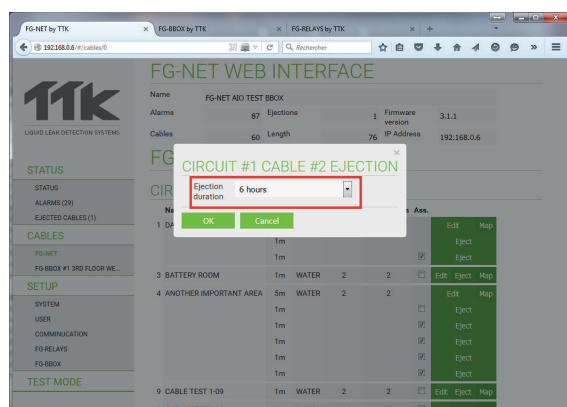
FG-NET by TTK × FG-BBOX by TTK × FG-RELAYS by TTK × +

192.168.0.6/#/cables/0 C Rechercher

FG-NET WEB INTERFACE

TTK
LIQUID LEAK DETECTION SYSTEMS

| Name | FG-NET AIO TEST BBOX | | | | |
|---|---|---|---|---|---|
| Alarms | 87 | Ejections | 1 | Firmware version | 3.1.1 |
| Cables | 60 | Length | 76 | IP Address | 192.168.0.6 |

STATUS
STATUS
ALARMS (29)
EJECTED CABLES (1)
CABLES
FG-NET
FG-BBOX #1 3RD FLOOR WE...
SETUP
SYSTEM
USER
COMMUNICATION
FG-RELAYS
FG-BBOX
TEST MODE

FG

CIR

CIRCUIT #1 CABLE #2 EJECTION

Ejection duration 6 hours

OK Cancel

Na s Ass.

1 DA Edit Map
1m Eject
1m Eject
3 BATTERY ROOM 1m WATER 2 2 Edit Eject Map
4 ANOTHER IMPORTANT AREA 5m WATER 2 2 Edit Map
1m Eject
1m Eject
1m Eject
1m Eject
1m Eject
9 CABLE TEST 1-09 1m WATER 2 2 Edit Eject Map